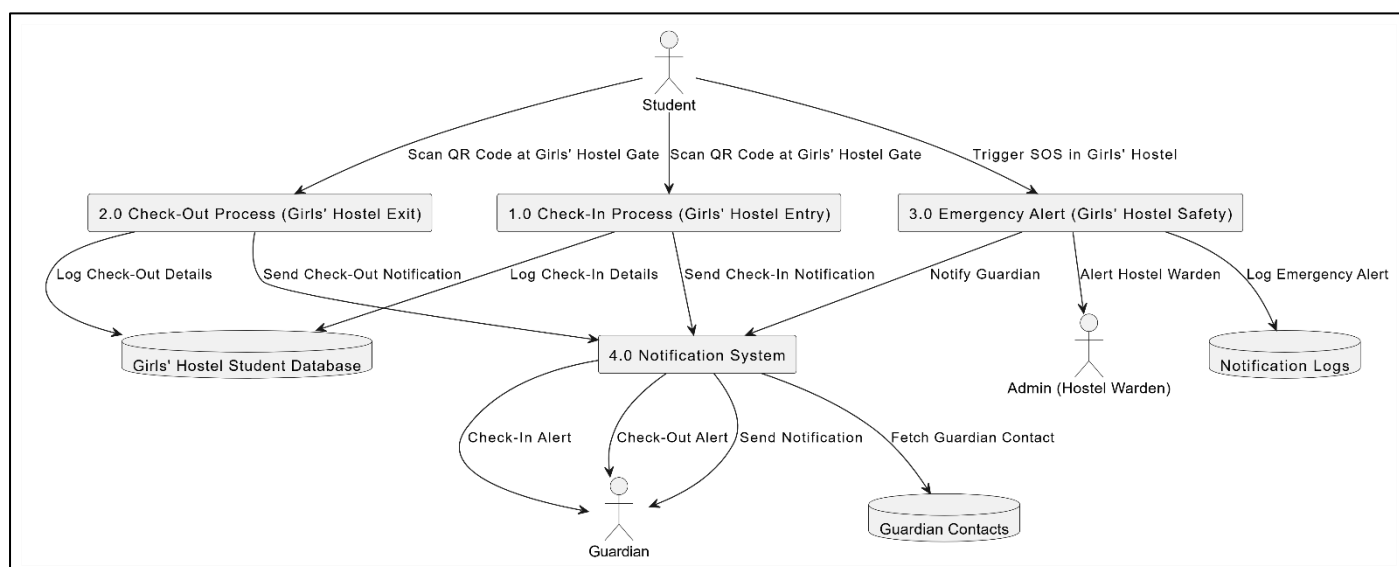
Student

Scan QR Code at Girls' Hostel Gate

Scan QR Code at Girls' Hostel Gate

Trigger SOS in Girls' Hostel

2.0 Check-Out Process (Girls' Hostel Exit)

1.0 Check-In Process (Girls' Hostel Entry)

3.0 Emergency Alert (Girls' Hostel Safety)

Log Check-Out Details

Send Check-Out Notification

Log Check-In Details

Send Check-In Notification

Notify Guardian

Alert Hostel Warden

Log Emergency Alert

Girls' Hostel Student Database

4.0 Notification System

Admin (Hostel Warden)

Notification Logs

Check-In Alert

Check-Out Alert

Send Notification

Fetch Guardian Contact

Guardian

Guardian Contacts